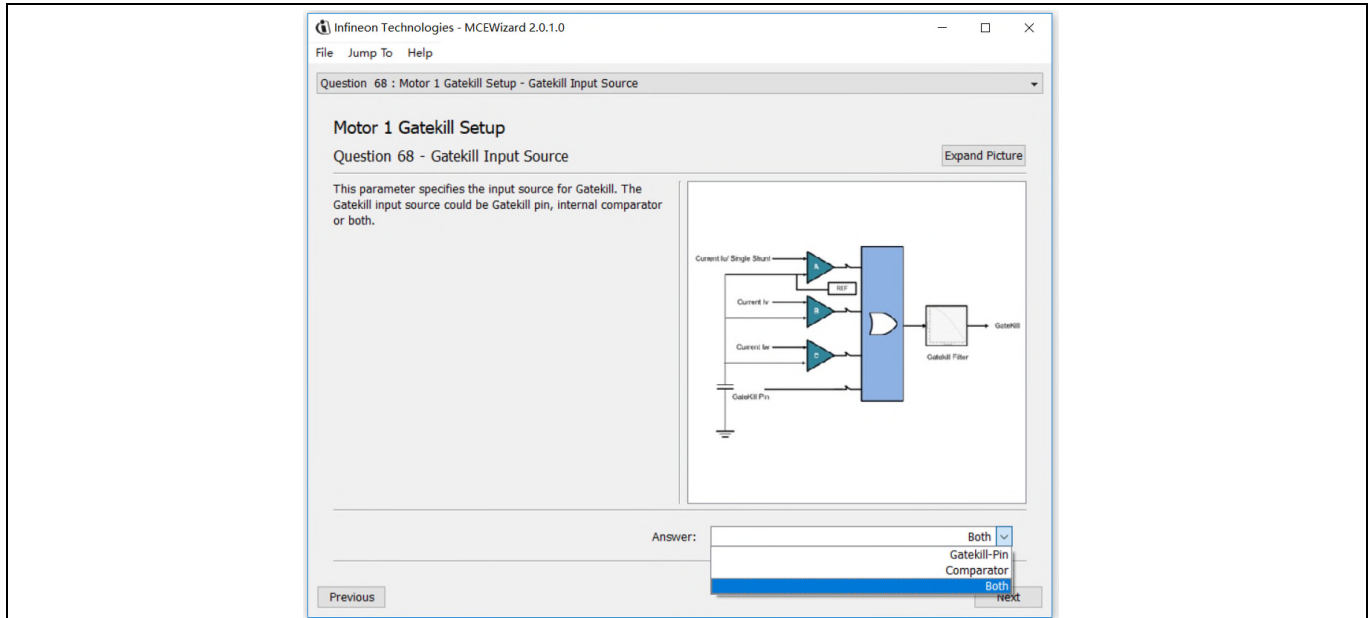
Infineon Technologies - MCEWizard 2.0.1.0

File Jump To Help

Question 68 : Motor 1 Gatekill Setup - Gatekill Input Source

Motor 1 Gatekill Setup

Question 68 - Gatekill Input Source

Expand Picture

This parameter specifies the input source for Gatekill. The Gatekill input source could be Gatekill pin, internal comparator or both.

Current Iu/ Single Shunt
A
REF
Current Iv
B
Current Iw
C
GateKill Pin
GateKill
Gatekill Filter

Answer: Both

Gatekill-Pin
Comparator
Both

Previous

Next